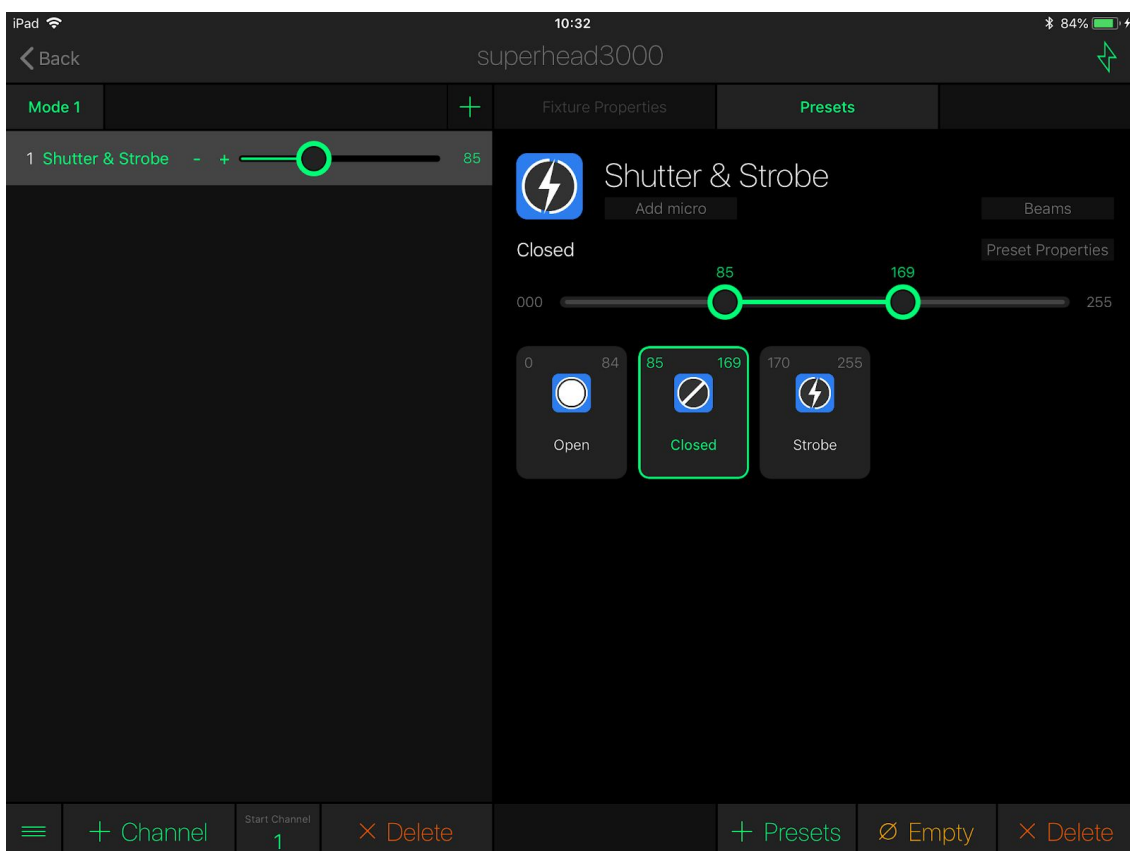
iPad 10:32 84%

Back superhead3000

Mode 1 + Fixture Properties Presets

1 Shutter & Strobe - + 85

Shutter & Strobe
Add micro Beams

Closed Preset Properties

85 169
000 255

0 84
Open

85 169
Closed

170 255
Strobe

+ Channel Start Channel 1 × Delete + Presets Ø Empty × Delete